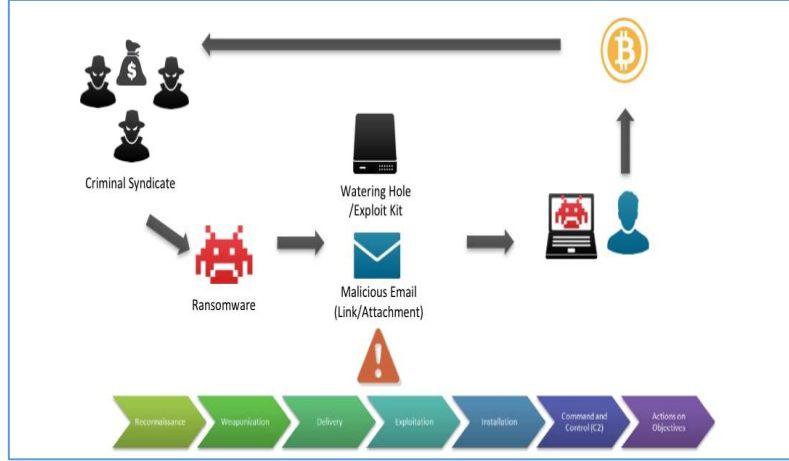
$

Criminal Syndicate

Ransomware

Watering Hole
/Exploit Kit

Malicious Email
(Link/Attachment)

Reconnaissance

Weaponization

Delivery

Exploitation

Installation

Command and Control (C2)

Actions on Objectives